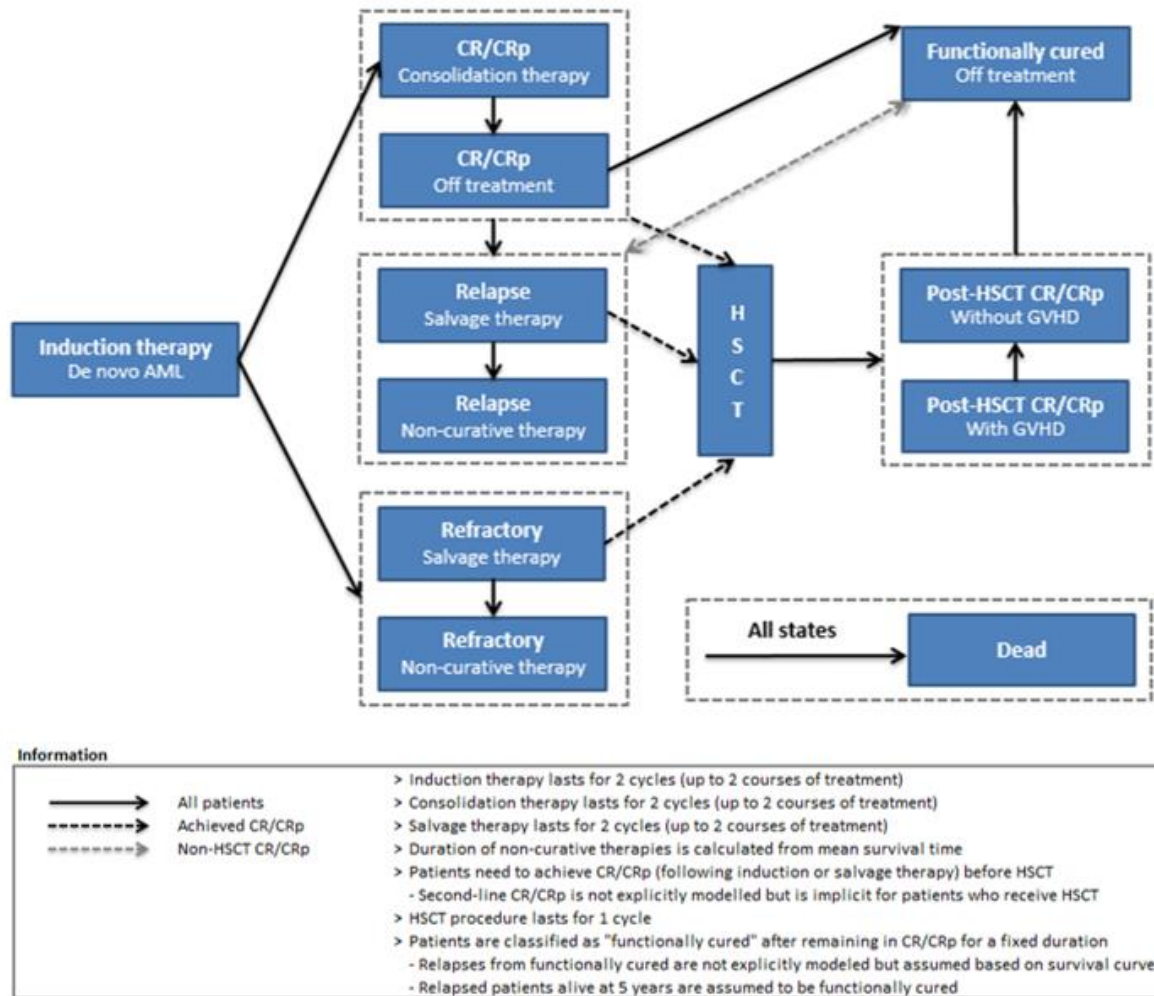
CR/CRp
Consolidation therapy

CR/CRp
Off treatment

Functionally cured
Off treatment

Induction therapy
De novo AML

Relapse
Salvage therapy

Relapse
Non-curative therapy

H
S
C
T

Post-HSCT CR/CRp
Without GVHD

Post-HSCT CR/CRp
With GVHD

Refractory
Salvage therapy

Refractory
Non-curative therapy

All states

Dead

Information

All patients
Achieved CR/CRp
Non-HSCT CR/CRp

> Induction therapy lasts for 2 cycles (up to 2 courses of treatment)
> Consolidation therapy lasts for 2 cycles (up to 2 courses of treatment)
> Salvage therapy lasts for 2 cycles (up to 2 courses of treatment)
> Duration of non-curative therapies is calculated from mean survival time
> Patients need to achieve CR/CRp (following induction or salvage therapy) before HSCT
- Second-line CR/CRp is not explicitly modelled but is implicit for patients who receive HSCT
> HSCT procedure lasts for 1 cycle
> Patients are classified as "functionally cured" after remaining in CR/CRp for a fixed duration
- Relapses from functionally cured are not explicitly modeled but assumed based on survival curve
- Relapsed patients alive at 5 years are assumed to be functionally cured